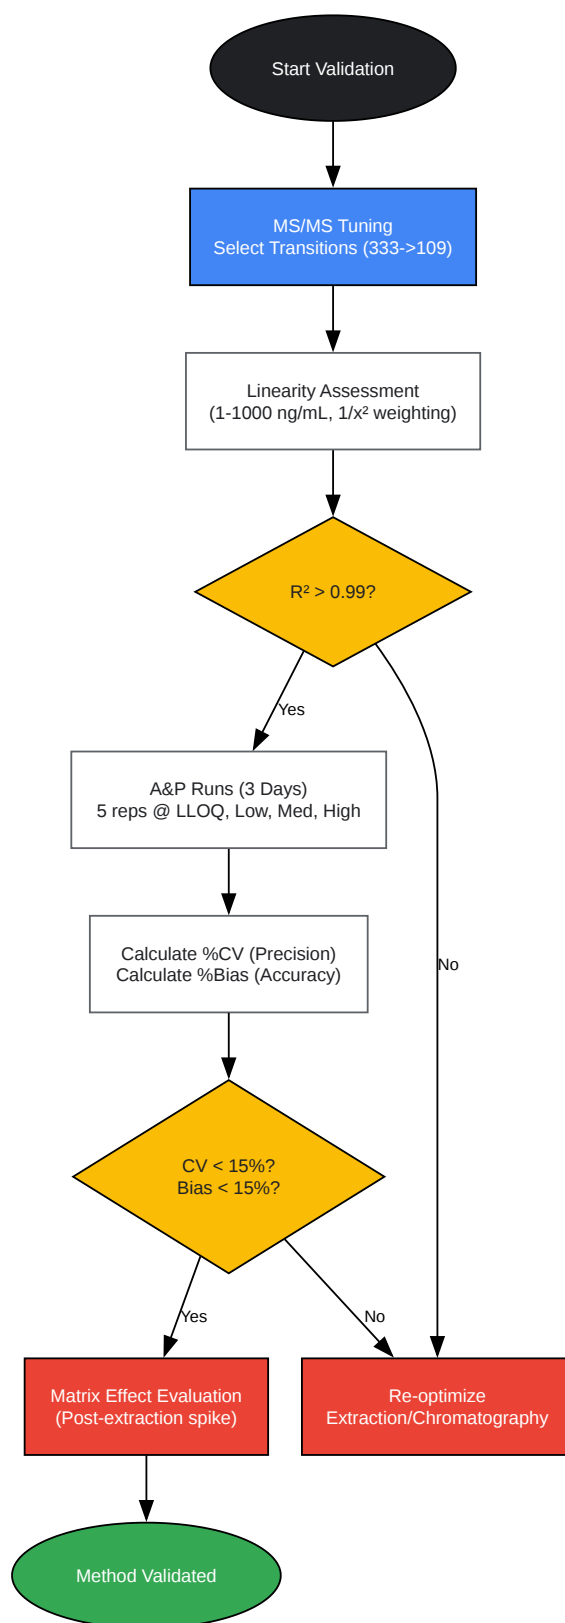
Start Validation

MS/MS Tuning
Select Transitions (333->109)

Linearity Assessment
(1-1000 ng/mL, $1/x^2$ weighting)

$R^2 > 0.99$?

Yes

A&P Runs (3 Days)
5 reps @ LLOQ, Low, Med, High

Calculate %CV (Precision)
Calculate %Bias (Accuracy)

No

CV < 15%?
Bias < 15%?

Yes

No

Matrix Effect Evaluation
(Post-extraction spike)

Re-optimize
Extraction/Chromatography

Method Validated